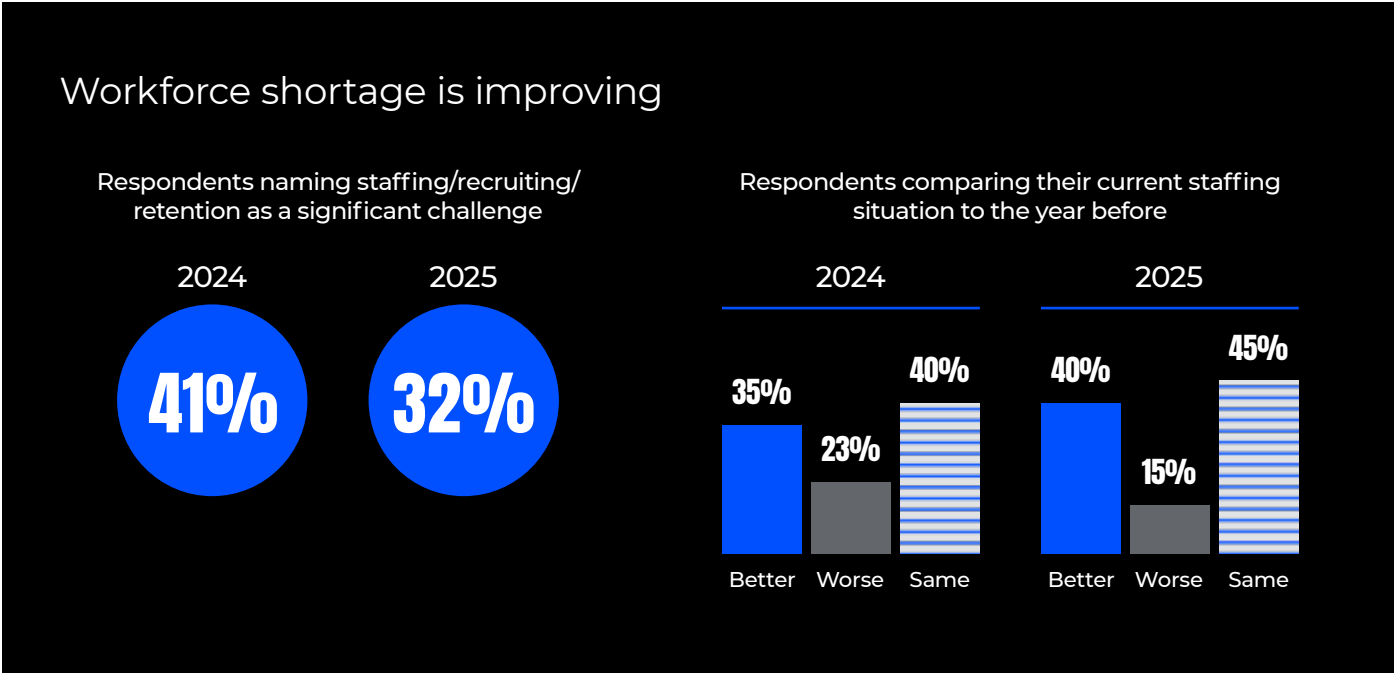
Workforce shortage is improving

Respondents naming staffing/recruiting/retention as a significant challenge

2024
41%

2025
32%

Respondents comparing their current staffing situation to the year before

2024
35%
23%
40%
Better Worse Same

2025
40%
15%
45%
Better Worse Same